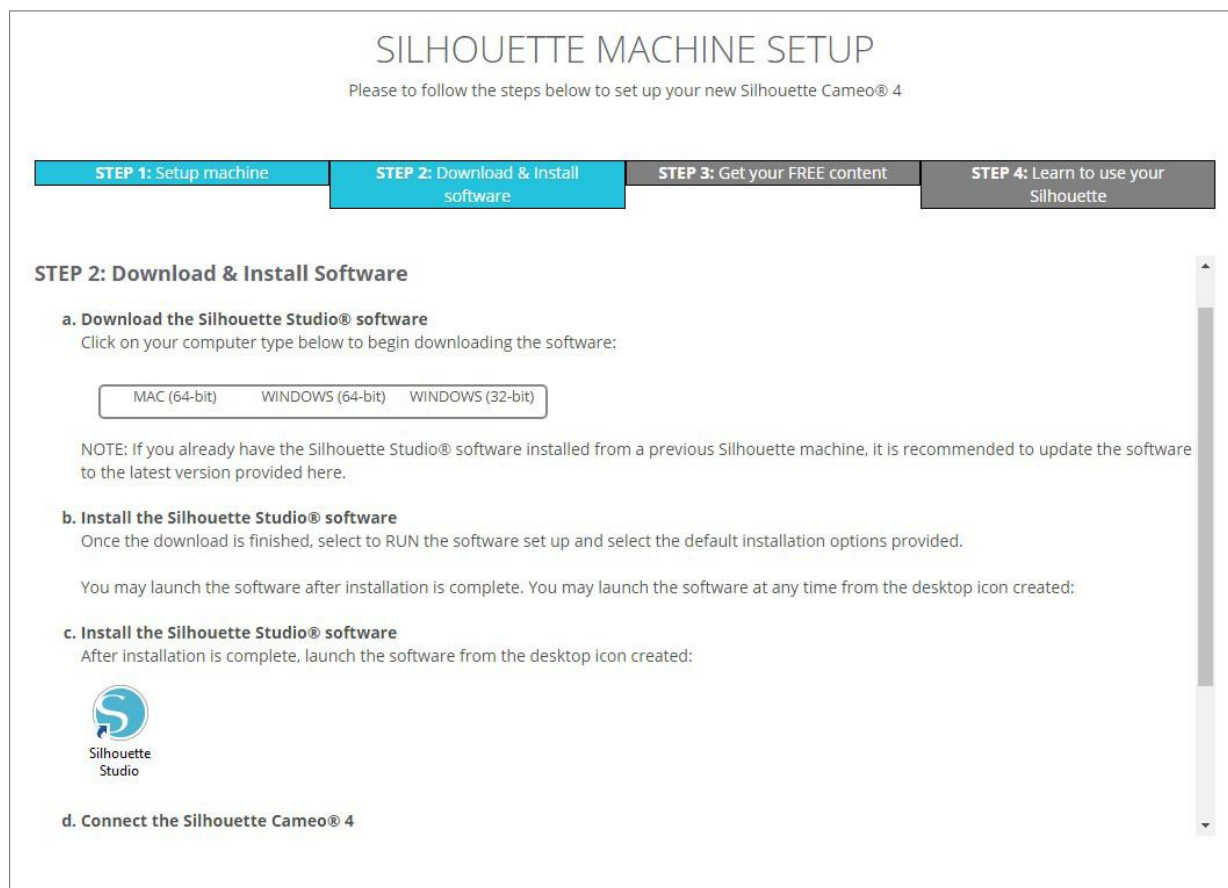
SILHOUETTE MACHINE SETUP

Please to follow the steps below to set up your new Silhouette Cameo® 4

STEP 1: Setup machine

STEP 2: Download & Install software

STEP 3: Get your FREE content

STEP 4: Learn to use your Silhouette

STEP 2: Download & Install Software

a. Download the Silhouette Studio® software
Click on your computer type below to begin downloading the software:

MAC (64-bit) WINDOWS (64-bit) WINDOWS (32-bit)

NOTE: If you already have the Silhouette Studio® software installed from a previous Silhouette machine, it is recommended to update the software to the latest version provided here.

b. Install the Silhouette Studio® software
Once the download is finished, select to RUN the software set up and select the default installation options provided.

You may launch the software after installation is complete. You may launch the software at any time from the desktop icon created:

c. Install the Silhouette Studio® software
After installation is complete, launch the software from the desktop icon created:

Silhouette Studio

d. Connect the Silhouette Cameo® 4